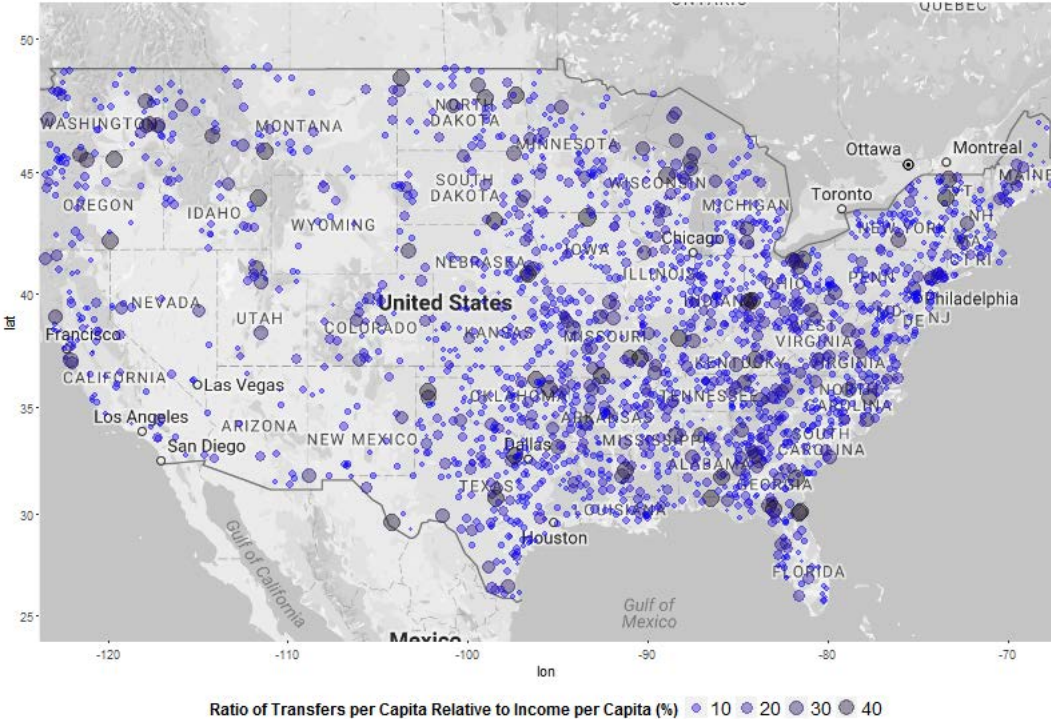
ONTARIO
QUEBEC
50
45
40
35
30
25
lat
WASHINGTON
MONTANA
NORTH DAKOTA
MINNESOTA
Ottawa
Montreal
OREGON
IDAHO
WYOMING
SOUTH DAKOTA
WISCONSIN
MICHIGAN
Toronto
MAINE
VT
NH
NEW YORK
MA
CT
RI
Chicago
IOWA
NEBRASKA
ILLINOIS
PENN
NEVADA
UTAH
United States
COLORADO
KANSAS
MISSOURI
INDIANA
OHIO
Philadelphia
Francisco
WEST VIRGINIA
VIRGINIA
MD
DE
NJ
KENTUCKY
CALIFORNIA
Las Vegas
OKLAHOMA
TENNESSEE
NORTH CAROLINA
Los Angeles
ARIZONA
NEW MEXICO
ARKANSAS
SOUTH CAROLINA
San Diego
Dallas
MISSISSIPPI
ALABAMA
GEORGIA
TEXAS
LOUISIANA
Houston
Gulf of California
FLORIDA
Gulf of Mexico
Mexico
-120
-110
-100
-90
-80
-70
lon
Ratio of Transfers per Capita Relative to Income per Capita (%) 10 20 30 40